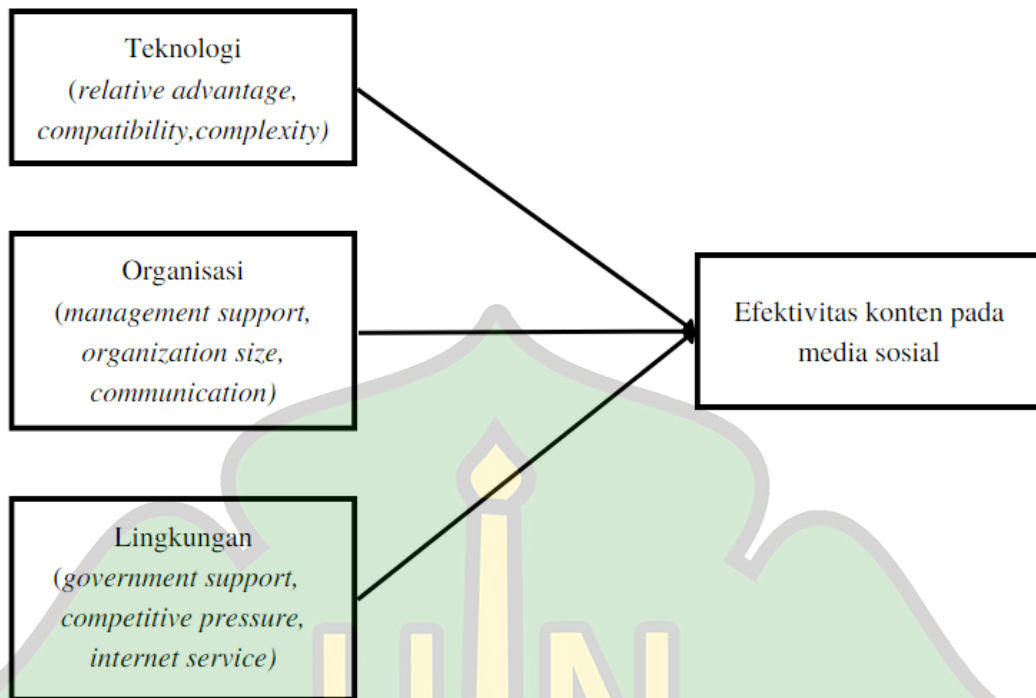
Teknologi
(relative advantage, compatibility,complexity)

Organisasi
(management support, organization size, communication)

Lingkungan
(government support, competitive pressure, internet service)

Efektivitas konten pada media sosial